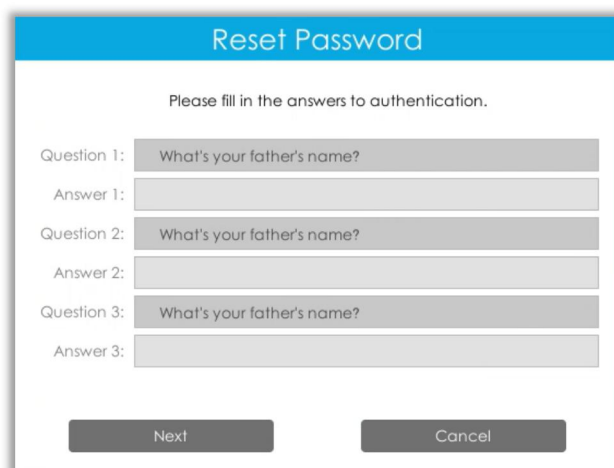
Reset Password

Please fill in the answers to authentication.

Question 1: What's your father's name?
Answer 1:
Question 2: What's your father's name?
Answer 2:
Question 3: What's your father's name?
Answer 3:

Next
Cancel